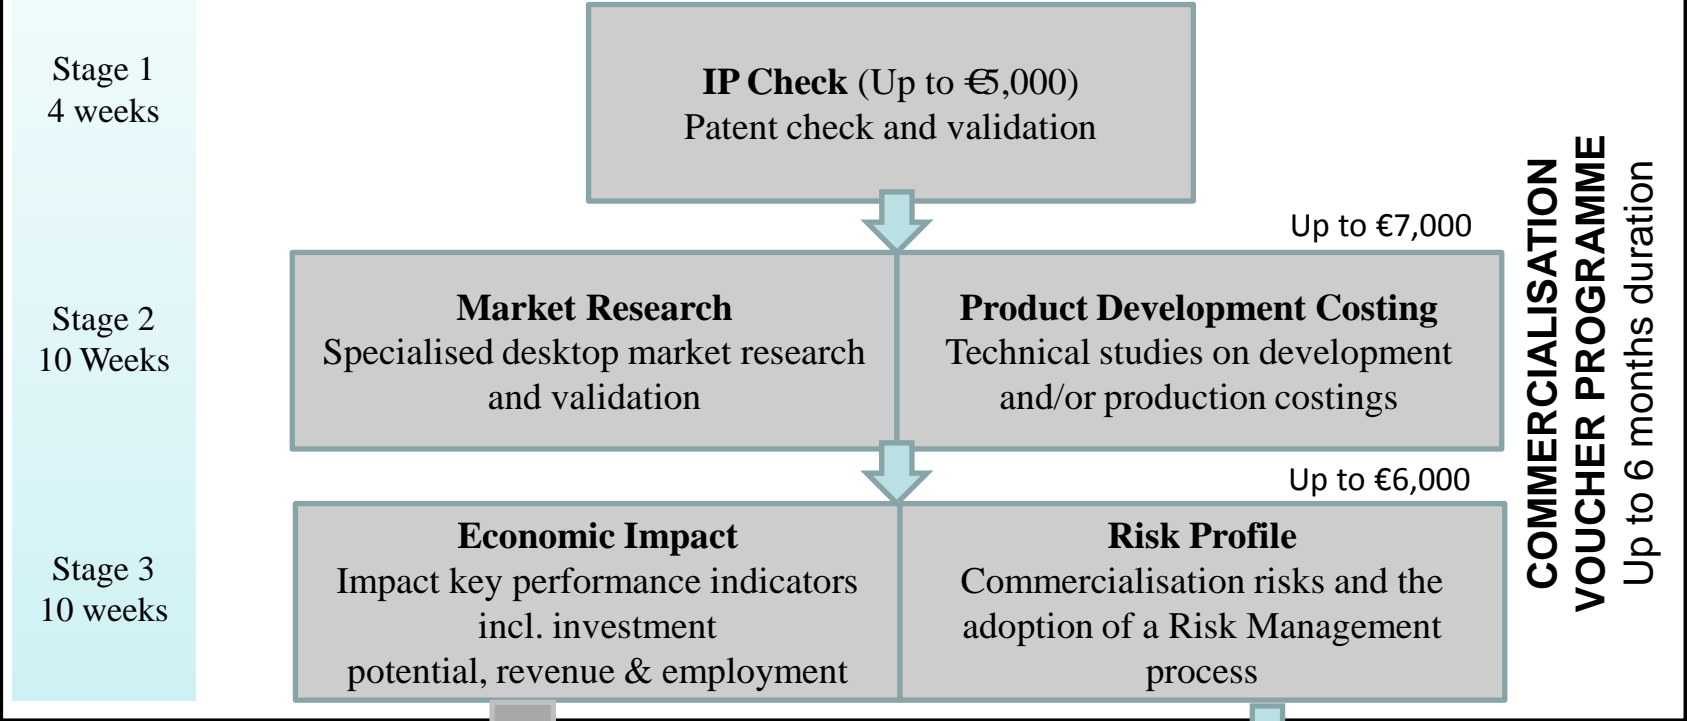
Stage 1
4 weeks

**IP Check** (Up to €5,000)
Patent check and validation

Up to €7,000

Stage 2
10 Weeks

**Market Research**
Specialised desktop market research and validation

**Product Development Costing**
Technical studies on development and/or production costings

Up to €6,000

Stage 3
10 weeks

**Economic Impact**
Impact key performance indicators incl. investment potential, revenue & employment

**Risk Profile**
Commercialisation risks and the adoption of a Risk Management process

COMMERCIALISATION VOUCHER PROGRAMME
Up to 6 months duration